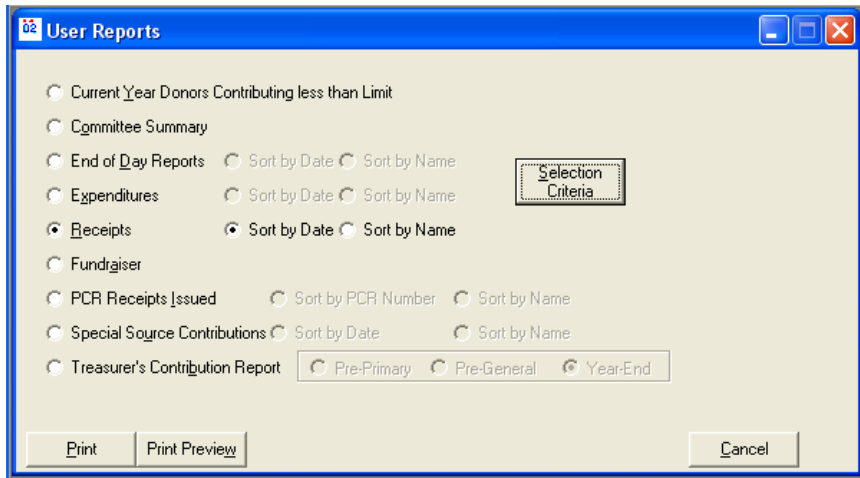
User Reports

Current Year Donors Contributing less than Limit
Committee Summary
End of Day Reports Sort by Date Sort by Name
Expenditures Sort by Date Sort by Name
Receipts Sort by Date Sort by Name
Fundraiser
PCR Receipts Issued Sort by PCR Number Sort by Name
Special Source Contributions Sort by Date Sort by Name
Treasurer's Contribution Report Pre-Primary Pre-General Year-End

Selection Criteria

Print
Print Preview
Cancel